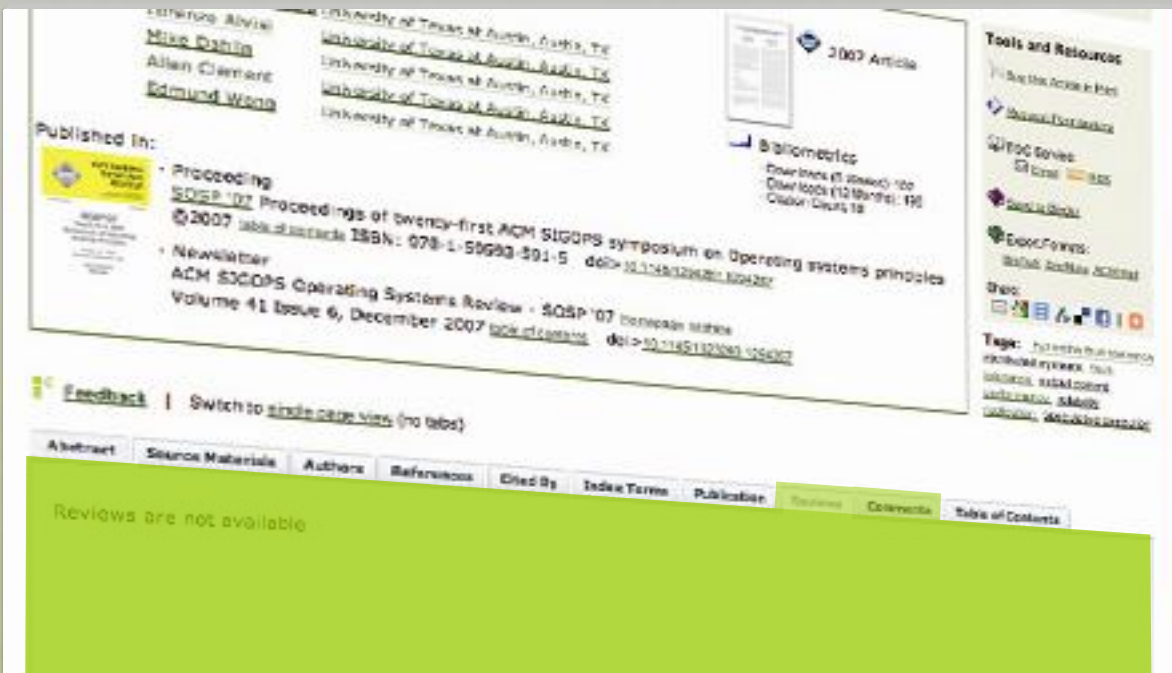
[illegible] University of Texas at Austin, Austin, TX
Mike Dahlin University of Texas at Austin, Austin, TX
Allen Clement University of Texas at Austin, Austin, TX
Edmund Wong University of Texas at Austin, Austin, TX
University of Texas at Austin, Austin, TX

2007 Article

Bibliometrics
Downloads (6 Weeks): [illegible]
Downloads (12 Months): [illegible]
Citation Count: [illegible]

Published In:
· Proceeding
SOSP '07 Proceedings of twenty-first ACM SIGOPS symposium on Operating systems principles
©2007 table of contents ISBN: 978-1-59593-591-5 doi>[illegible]
· Newsletter
ACM SIGOPS Operating Systems Review - SOSP '07 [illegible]
Volume 41 Issue 6, December 2007 table of contents doi>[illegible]

Tools and Resources
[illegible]
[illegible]
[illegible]
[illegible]
Export Formats:
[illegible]
Share:
Tags: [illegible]

Feedback | Switch to single page view (no tabs)

Abstract | Source Materials | Authors | References | Cited By | Index Terms | Publication | Reviews | Comments | Table of Contents

Reviews are not available